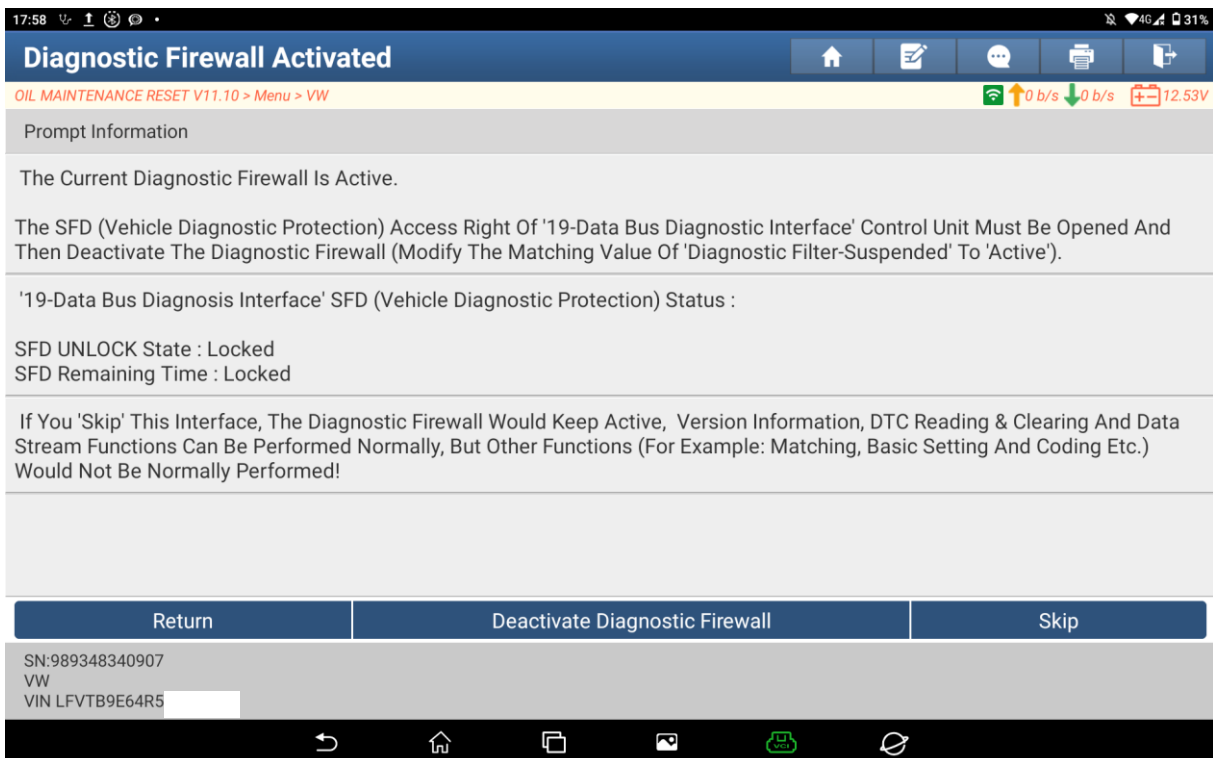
17:58

4G 31%

Diagnostic Firewall Activated

OIL MAINTENANCE RESET V11.10 > Menu > VW

0 b/s 0 b/s 12.53V

Prompt Information

The Current Diagnostic Firewall Is Active.

The SFD (Vehicle Diagnostic Protection) Access Right Of '19-Data Bus Diagnostic Interface' Control Unit Must Be Opened And Then Deactivate The Diagnostic Firewall (Modify The Matching Value Of 'Diagnostic Filter-Suspended' To 'Active').

'19-Data Bus Diagnosis Interface' SFD (Vehicle Diagnostic Protection) Status :

SFD UNLOCK State : Locked
SFD Remaining Time : Locked

If You 'Skip' This Interface, The Diagnostic Firewall Would Keep Active, Version Information, DTC Reading & Clearing And Data Stream Functions Can Be Performed Normally, But Other Functions (For Example: Matching, Basic Setting And Coding Etc.) Would Not Be Normally Performed!

Return

Deactivate Diagnostic Firewall

Skip

SN:989348340907
VW
VIN LFVTB9E64R5

VCI